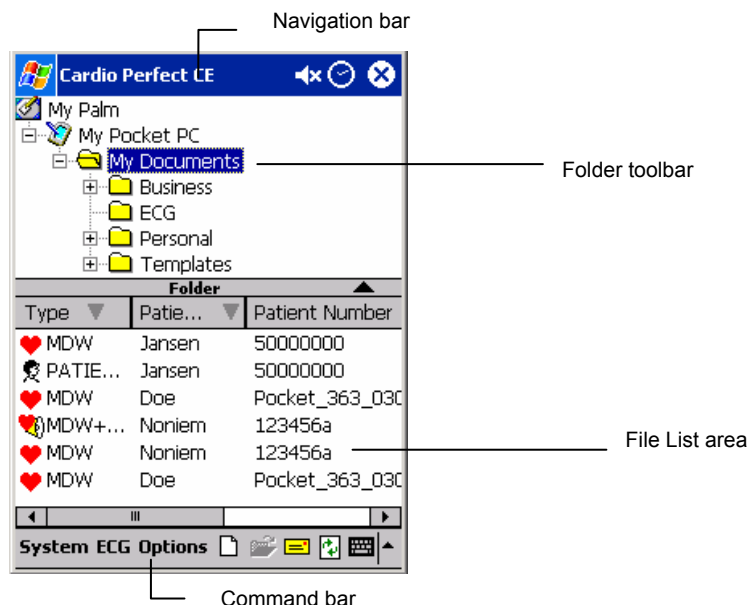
Navigation bar

Cardio Perfect CE

My Palm
My Pocket PC
My Documents
Business
ECG
Personal
Templates

Folder toolbar

Folder

| Type | Patie... | Patient Number |
|---|---|---|
| MDW | Jansen | 50000000 |
| PATIE... | Jansen | 50000000 |
| MDW | Doe | Pocket_363_030 |
| MDW+... | Noniem | 123456a |
| MDW | Noniem | 123456a |
| MDW | Doe | Pocket_363_030 |

File List area

System ECG Options

Command bar